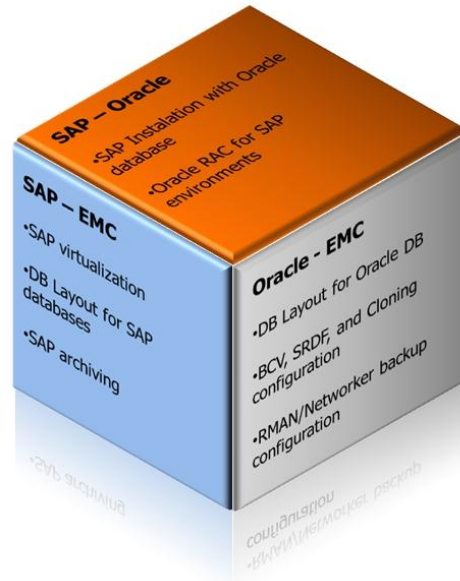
SAP – Oracle

•SAP Instalation with Oracle database

•Oracle RAC for SAP environments

SAP – EMC

•SAP virtualization

•DB Layout for SAP databases

•SAP archiving

Oracle - EMC

•DB Layout for Oracle DB

•BCV, SRDF, and Cloning configuration

•RMAN/Networker backup configuration